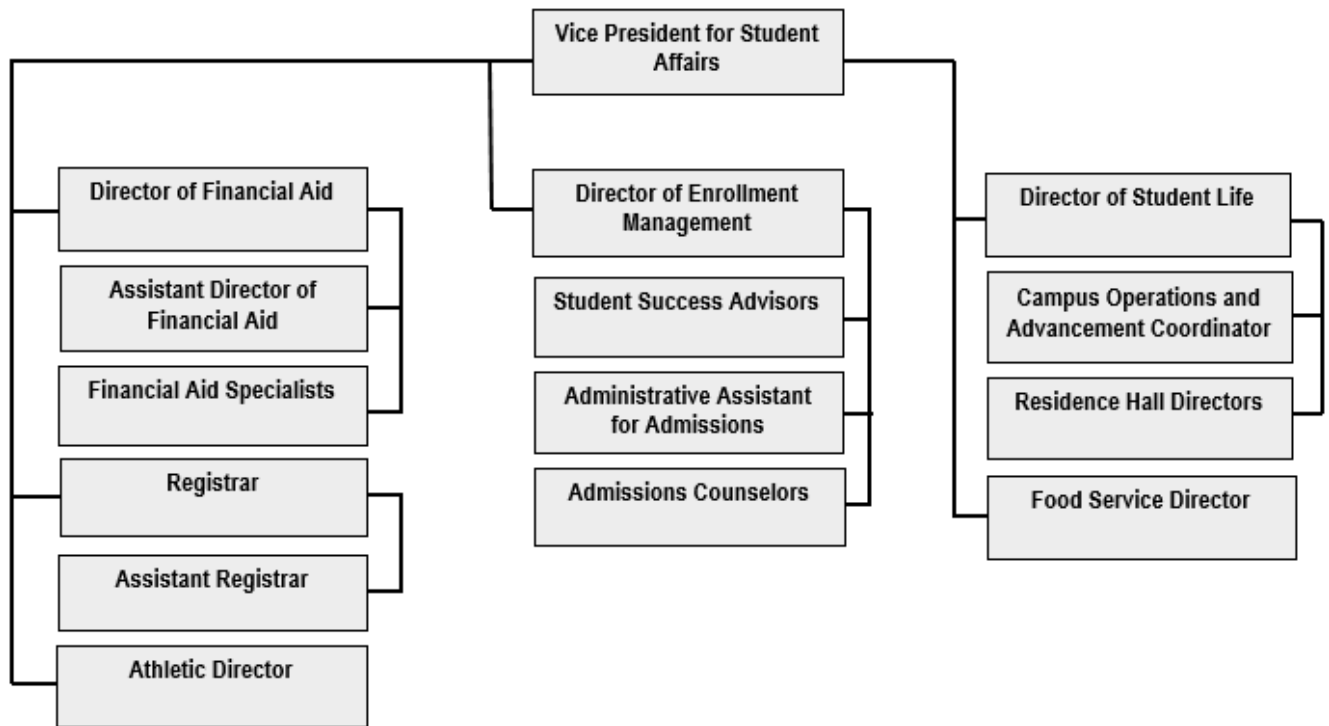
Vice President for Student Affairs

Director of Financial Aid

Assistant Director of Financial Aid

Financial Aid Specialists

Registrar

Assistant Registrar

Athletic Director

Director of Enrollment Management

Student Success Advisors

Administrative Assistant for Admissions

Admissions Counselors

Director of Student Life

Campus Operations and Advancement Coordinator

Residence Hall Directors

Food Service Director